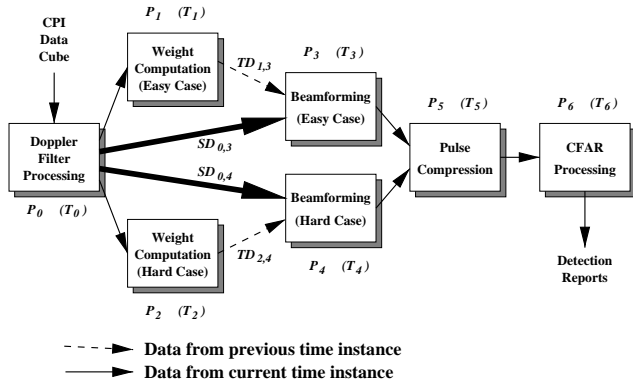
CPI Data Cube

$P_1$ $(T_1)$

Weight Computation (Easy Case)

$TD_{1,3}$

$P_3$ $(T_3)$

Beamforming (Easy Case)

Doppler Filter Processing

$SD_{0,3}$

$SD_{0,4}$

$P_0$ $(T_0)$

$P_5$ $(T_5)$

Pulse Compression

$P_6$ $(T_6)$

CFAR Processing

Beamforming (Hard Case)

Weight Computation (Hard Case)

$TD_{2,4}$

$P_4$ $(T_4)$

Detection Reports

$P_2$ $(T_2)$

Data from previous time instance

Data from current time instance